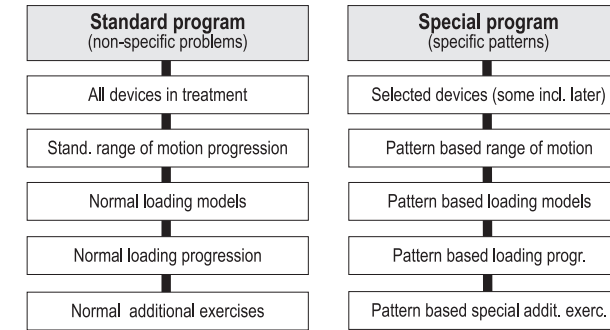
Standard program
(non-specific problems)

All devices in treatment

Stand. range of motion progression

Normal loading models

Normal loading progression

Normal additional exercises

Special program
(specific patterns)

Selected devices (some incl. later)

Pattern based range of motion

Pattern based loading models

Pattern based loading progr.

Pattern based special addit. exerc.